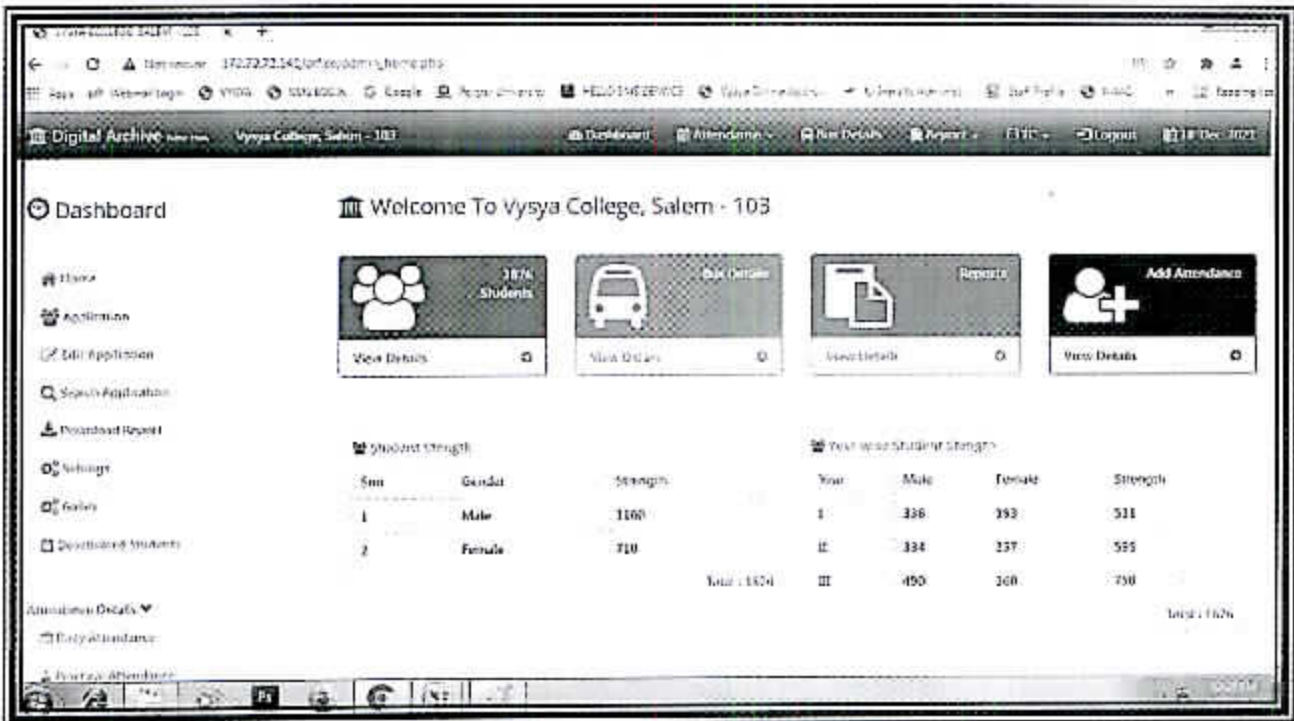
Digital Archive   Vysya College, Salem - 103   Dashboard   Attendance   Bus Details   Report   Logout

Dashboard

Home
Application
Edit Application
Search Application
Download Report
Settings
Tables
Discontinued Students
Attendance Details
Daily Attendance

Welcome To Vysya College, Salem - 103

1876 Students
View Details

Bus Details
View Details

Reports
View Details

Add Attendance
View Details

Student Strength

| Sno | Gender | Strength |
|---|---|---|
| 1 | Male | 1160 |
| 2 | Female | 710 |

Total : 1876

Year wise Student Strength

| Year | Male | Female | Strength |
|---|---|---|---|
| I | 338 | 193 | 531 |
| II | 334 | 257 | 595 |
| III | 490 | 260 | 750 |

Total : 1876